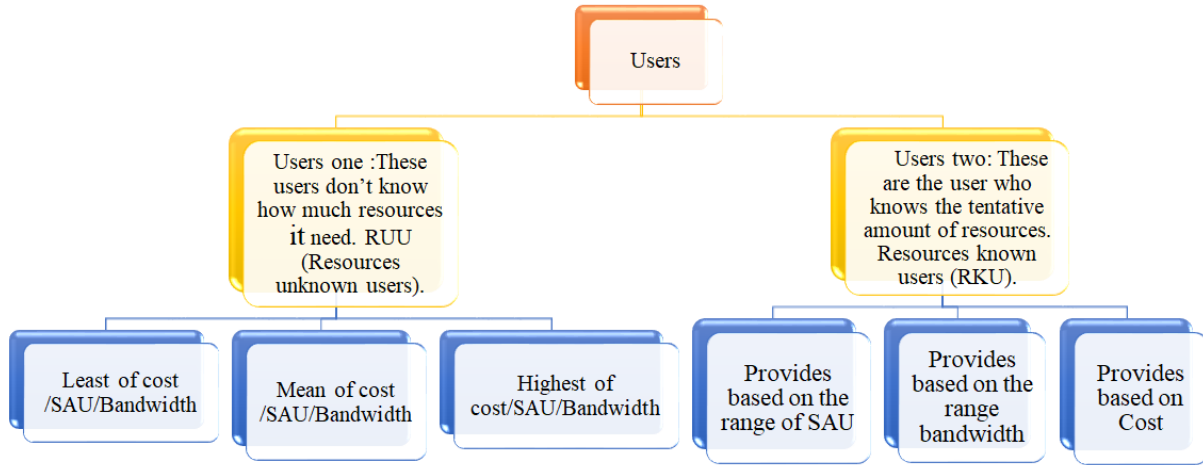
Users

Users one :These users don’t know how much resources it need. RUU (Resources unknown users).

Users two: These are the user who knows the tentative amount of resources. Resources known users (RKU).

Least of cost /SAU/Bandwidth

Mean of cost /SAU/Bandwidth

Highest of cost/SAU/Bandwidth

Provides based on the range of SAU

Provides based on the range bandwidth

Provides based on Cost